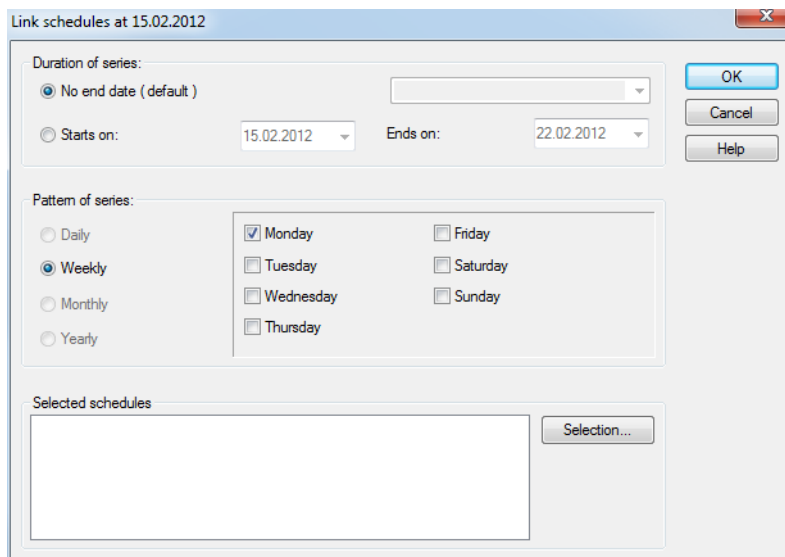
Link schedules at 15.02.2012

Duration of series:

No end date ( default )

Starts on: 15.02.2012 Ends on: 22.02.2012

OK

Cancel

Help

Pattern of series:

Daily

Weekly

Monthly

Yearly

Monday

Tuesday

Wednesday

Thursday

Friday

Saturday

Sunday

Selected schedules

Selection...